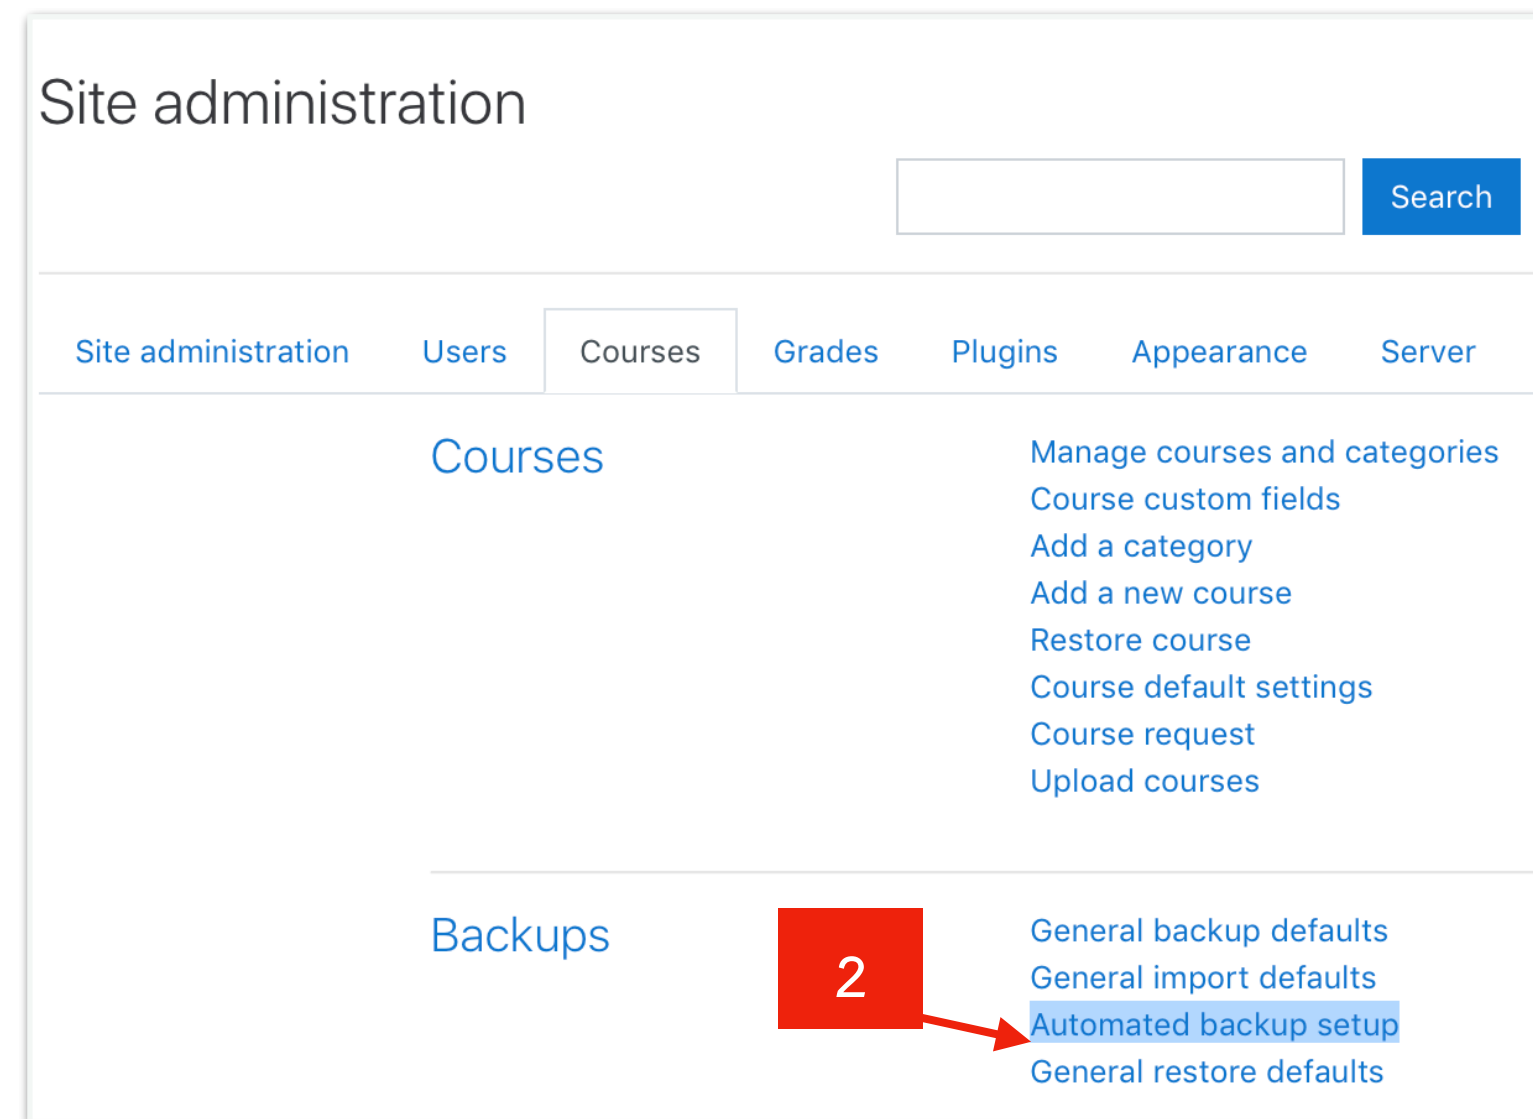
Site administration

Search

Site administration Users Courses Grades Plugins Appearance Server

Courses

Manage courses and categories
Course custom fields
Add a category
Add a new course
Restore course
Course default settings
Course request
Upload courses

Backups

2

General backup defaults
General import defaults
Automated backup setup
General restore defaults